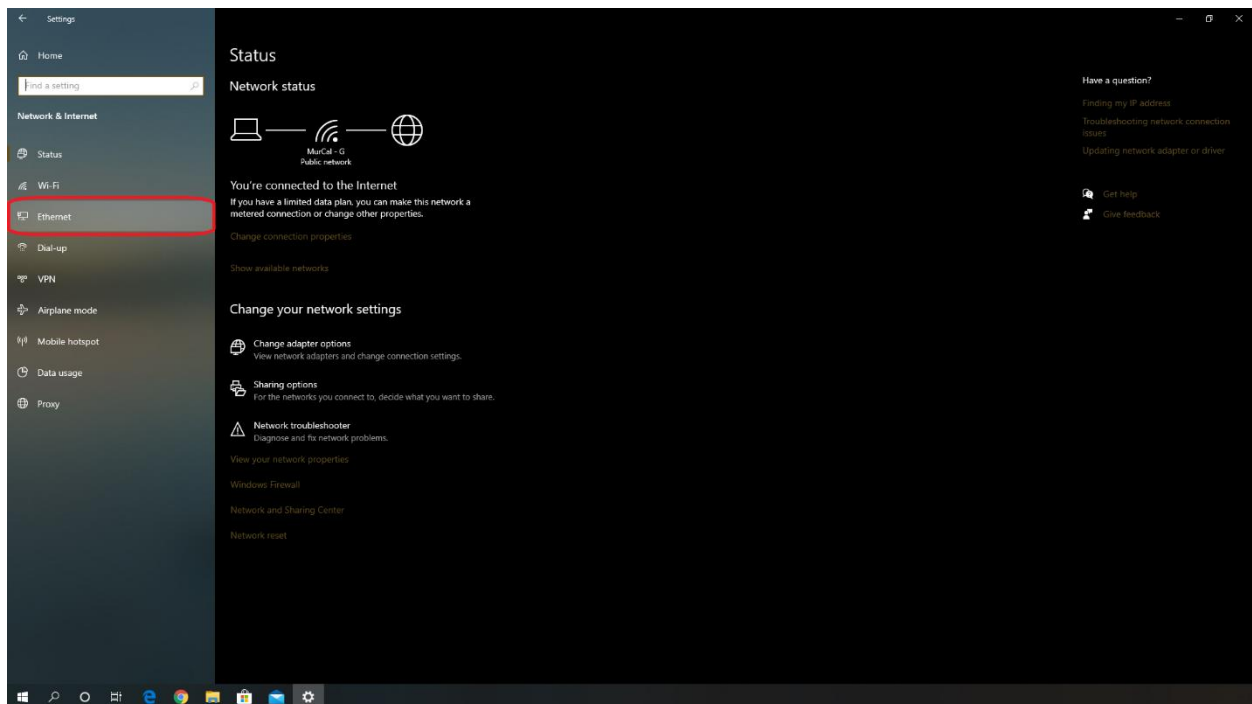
Settings

Home

Find a setting

Network & Internet

Status

Wi-Fi

Ethernet

Dial-up

VPN

Airplane mode

Mobile hotspot

Data usage

Proxy

Status

Network status

MurCal - G
Public network

You're connected to the Internet
If you have a limited data plan, you can make this network a metered connection or change other properties.

Change connection properties

Show available networks

Change your network settings

Change adapter options
View network adapters and change connection settings.

Sharing options
For the networks you connect to, decide what you want to share.

Network troubleshooter
Diagnose and fix network problems.

View your network properties

Windows Firewall

Network and Sharing Center

Network reset

Have a question?

Finding my IP address

Troubleshooting network connection issues

Updating network adapter or driver

Get help

Give feedback